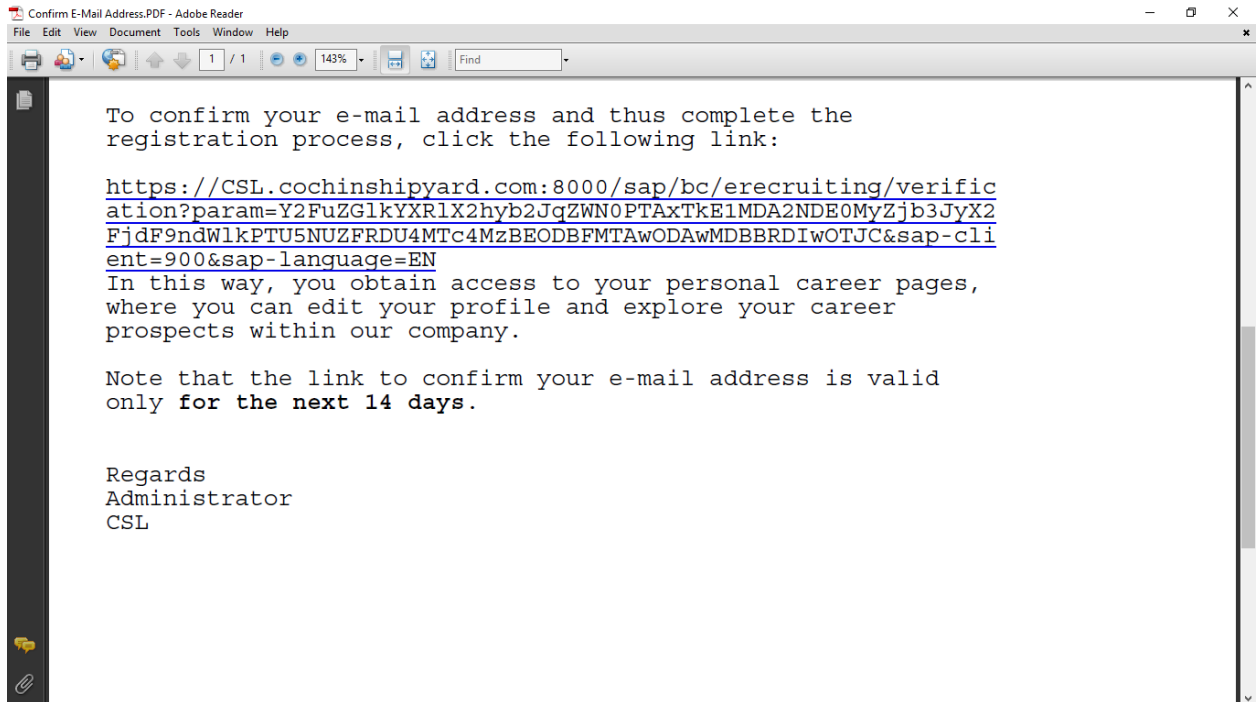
Confirm E-Mail Address.PDF - Adobe Reader

File Edit View Document Tools Window Help

1 / 1 143% Find

To confirm your e-mail address and thus complete the registration process, click the following link:

https://CSL.cochinshipyard.com:8000/sap/bc/erecruiting/verification?param=Y2FuZGlkYXRlX2hyb2JqZWN0PTAxTkE1MDA2NDE0MyZjb3JyX2FjdF9ndWlkPTU5NUZFRDU4MTc4MzBEODBFMTAwODAwMDBBRDIwOTJC&sap-client=900&sap-language=EN
In this way, you obtain access to your personal career pages, where you can edit your profile and explore your career prospects within our company.

Note that the link to confirm your e-mail address is valid only **for the next 14 days**.

Regards
Administrator
CSL